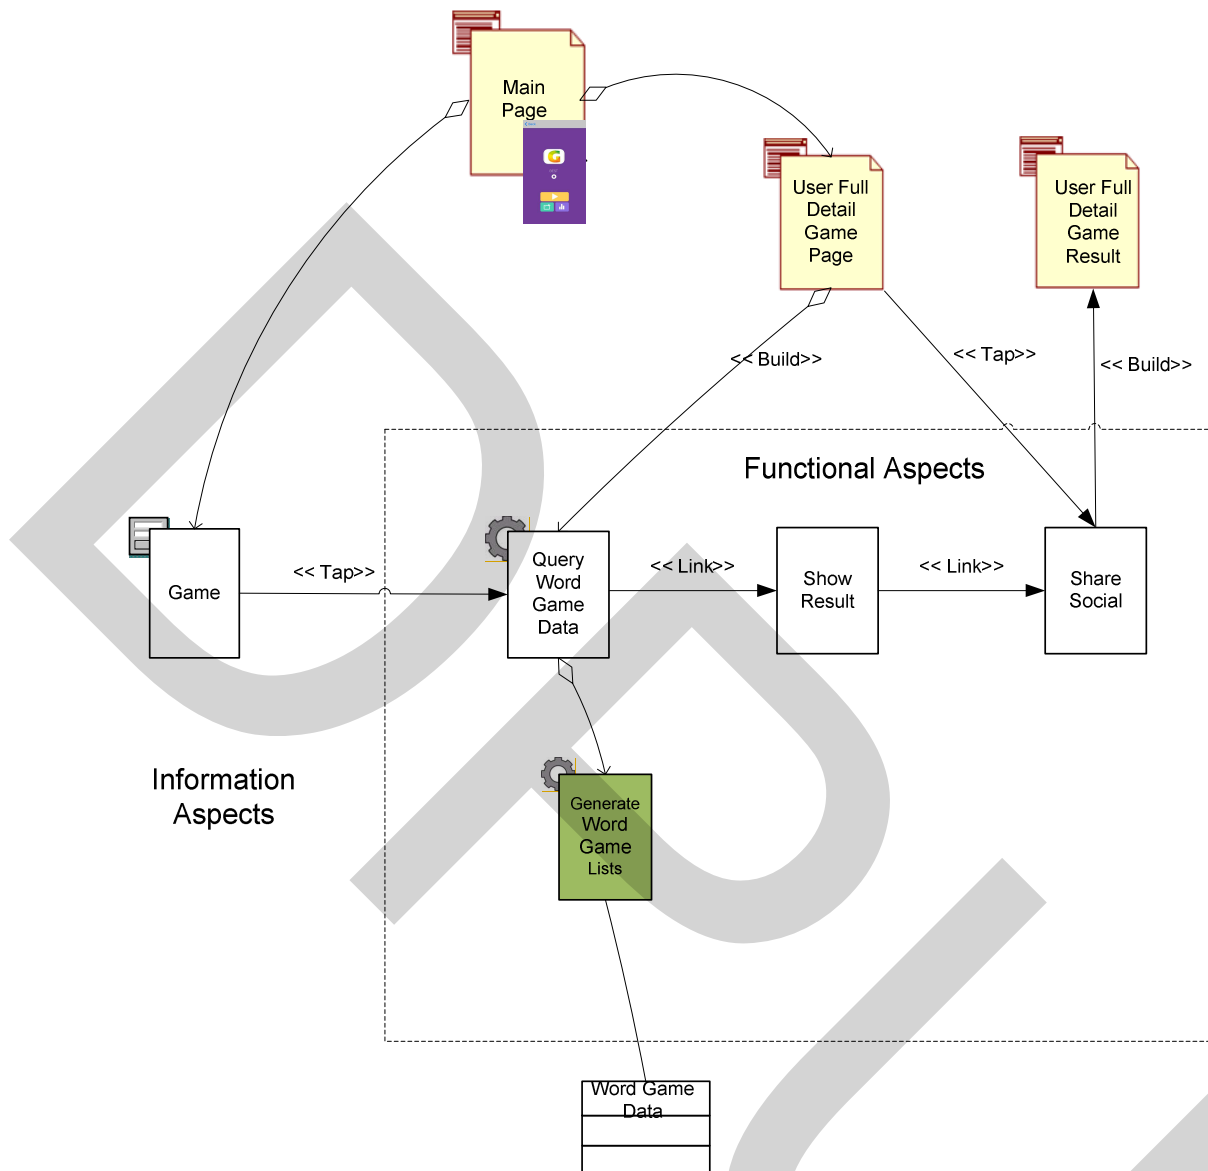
Main Page

User Full Detail Game Page

User Full Detail Game Result

<< Build>>

<< Tap>>

<< Build>>

Functional Aspects

Game

<< Tap>>

Query Word Game Data

<< Link>>

Show Result

<< Link>>

Share Social

Information Aspects

Generate Word Game Lists

Word Game Data